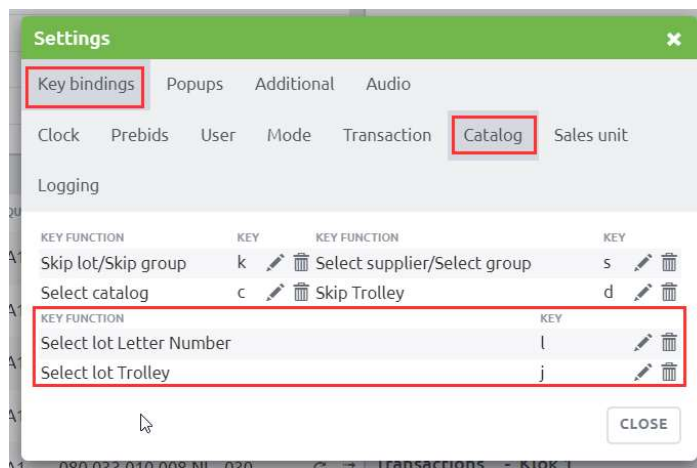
Settings

Key bindings Popups Additional Audio

Clock Prebids User Mode Transaction Catalog Sales unit

Logging

| KEY FUNCTION | KEY | KEY FUNCTION | KEY |
|---|---|---|---|
| Skip lot/Skip group | k | Select supplier/Select group | s |
| Select catalog | c | Skip Trolley | d |

| KEY FUNCTION | KEY |
|---|---|
| Select lot Letter Number | l |
| Select lot Trolley | j |

CLOSE